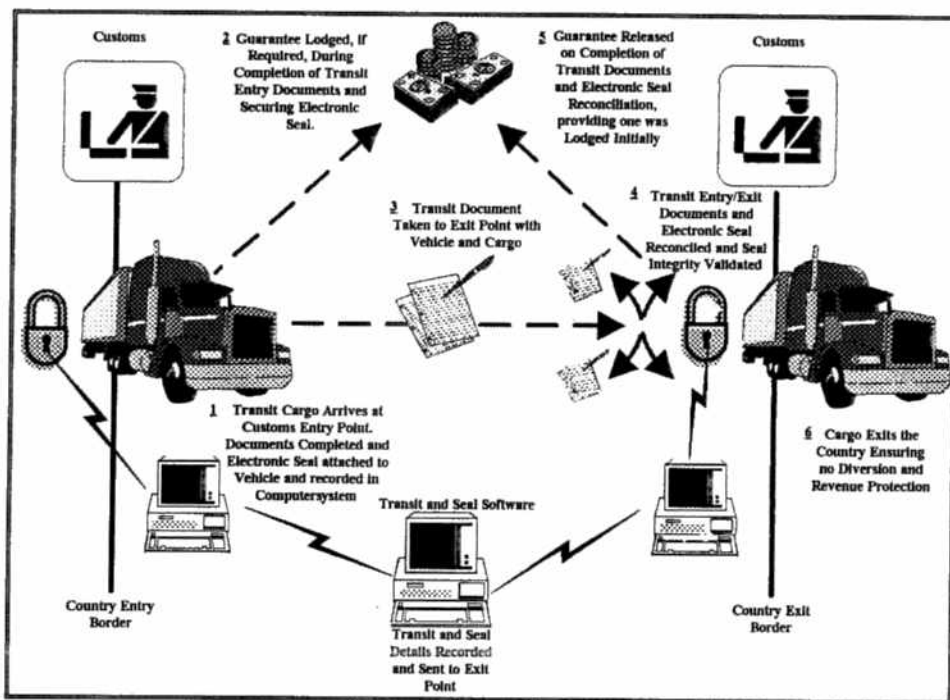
Customs

2 Guarantee Lodged, if Required, During Completion of Transit Entry Documents and Securing Electronic Seal.

5 Guarantee Released on Completion of Transit Documents and Electronic Seal Reconciliation, providing one was Lodged Initially

Customs

3 Transit Document Taken to Exit Point with Vehicle and Cargo

4 Transit Entry/Exit Documents and Electronic Seal Reconciled and Seal Integrity Validated

1 Transit Cargo Arrives at Customs Entry Point. Documents Completed and Electronic Seal attached to Vehicle and recorded in Computersystem

6 Cargo Exits the Country Ensuring no Diversion and Revenue Protection

Transit and Seal Software

Country Entry Border

Transit and Seal Details Recorded and Sent to Exit Point

Country Exit Border